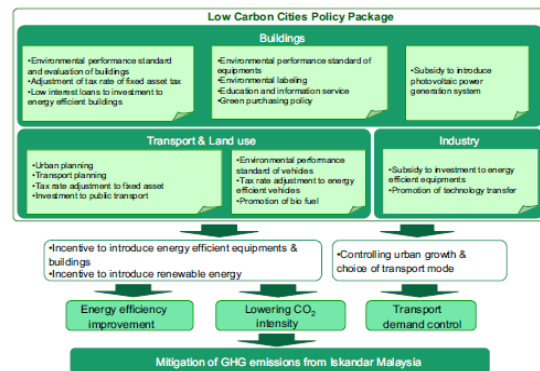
Low Carbon Cities Policy Package

Buildings

•Environmental performance standard and evaluation of buildings
•Adjustment of tax rate of fixed asset tax
•Low interest loans to investment to energy efficient buildings

•Environmental performance standard of equipments
•Environmental labeling
•Education and information service
•Green purchasing policy

•Subsidy to introduce photovoltaic power generation system

Transport & Land use

•Urban planning
•Transport planning
•Tax rate adjustment to fixed asset
•Investment to public transport

•Environmental performance standard of vehicles
•Tax rate adjustment to energy efficient vehicles
•Promotion of bio fuel

Industry

•Subsidy to investment to energy efficient equipments
•Promotion of technology transfer

•Incentive to introduce energy efficient equipments & buildings
•Incentive to introduce renewable energy

•Controlling urban growth & choice of transport mode

Energy efficiency improvement

Lowering $CO_2$ intensity

Transport demand control

Mitigation of GHG emissions from Iskandar Malaysia